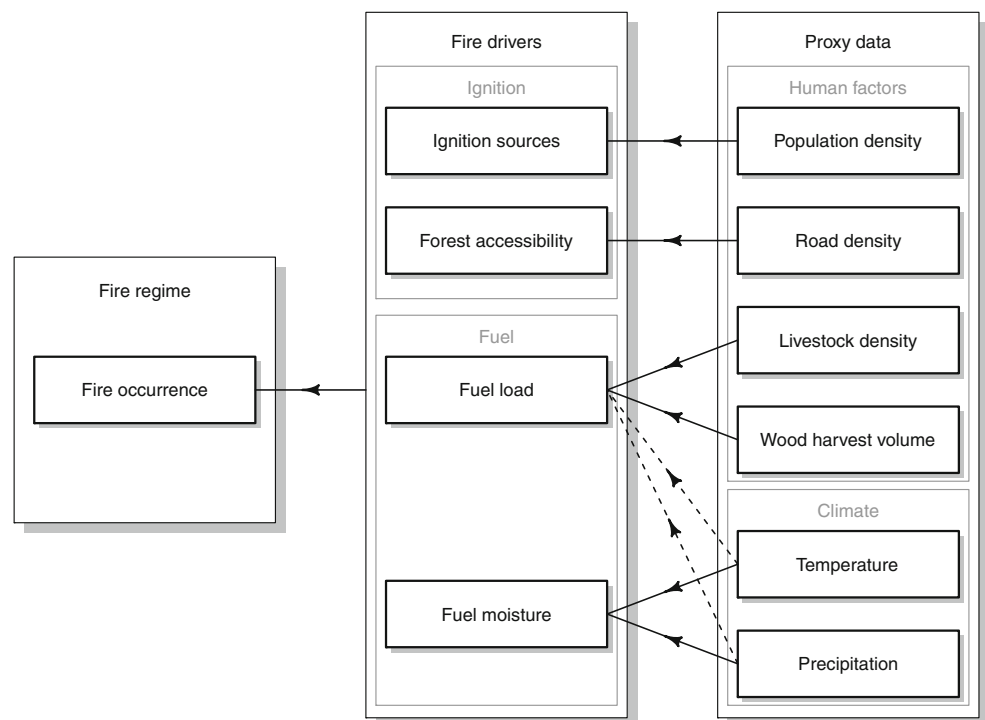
Fire regime

Fire occurrence

Fire drivers

Ignition

Ignition sources

Forest accessibility

Fuel

Fuel load

Fuel moisture

Proxy data

Human factors

Population density

Road density

Livestock density

Wood harvest volume

Climate

Temperature

Precipitation